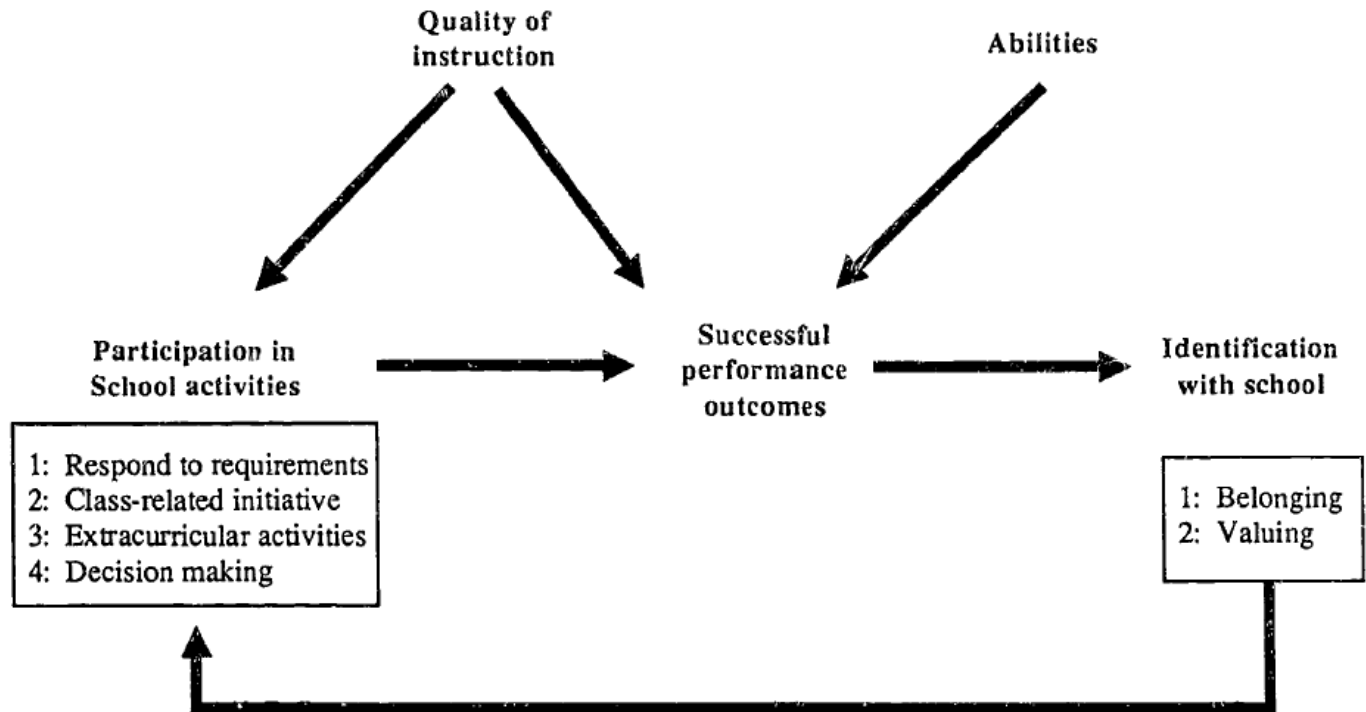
Quality of instruction

Abilities

Participation in School activities

Successful performance outcomes

Identification with school

1: Respond to requirements
2: Class-related initiative
3: Extracurricular activities
4: Decision making

1: Belonging
2: Valuing